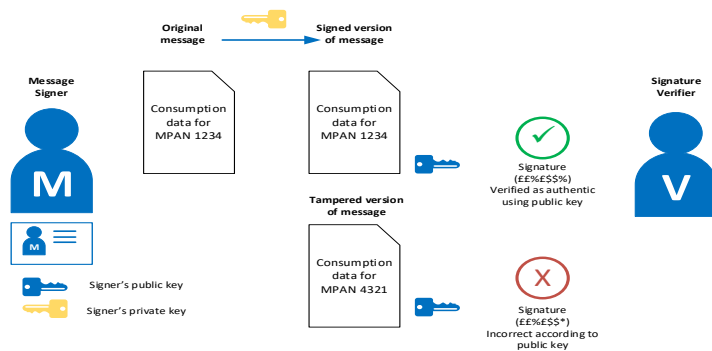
Original message

Signed version of message

Message Signer

M

M

Consumption data for MPAN 1234

Consumption data for MPAN 1234

Signature (££%£$$%) Verified as authentic using public key

Signature Verifier

V

Tampered version of message

Consumption data for MPAN 4321

X

Signature (££%£$$*) Incorrect according to public key

Signer's public key

Signer's private key